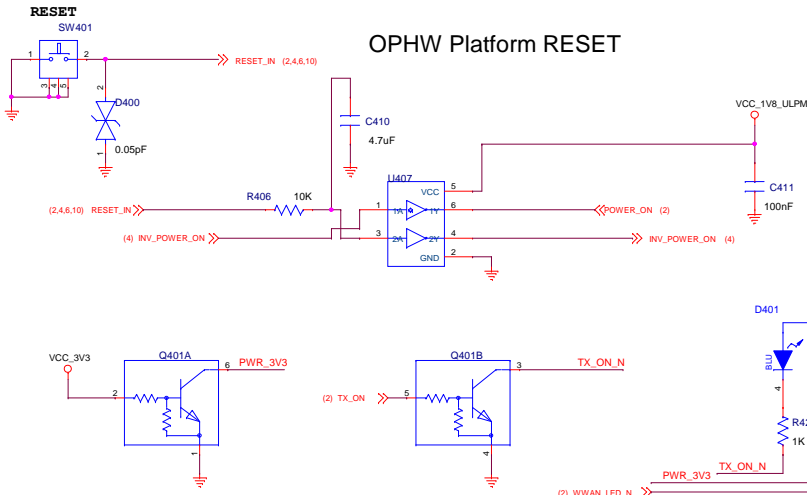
RESET

SW401

1 2 3 4 5

RESET_IN (2,4,6,10)

OPHW Platform RESET

D400

1

2

0.05pF

C410

4.7uF

VCC_1V8_ULPM

R406 10K

U407

VCC

5

1 1A 1Y 6

3 2A 2Y 4

GND 2

(2,4,6,10) RESET_IN

POWER_ON (2)

(4) INV_POWER_ON

INV_POWER_ON (4)

C411

100nF

D401

BLU

4

R42

1K

VCC_3V3

Q401A

6 PWR_3V3

2

1

Q401B

3 TX_ON_N

(2) TX_ON

5

4

PWR_3V3

TX_ON_N

(2) WWAN_LED_N